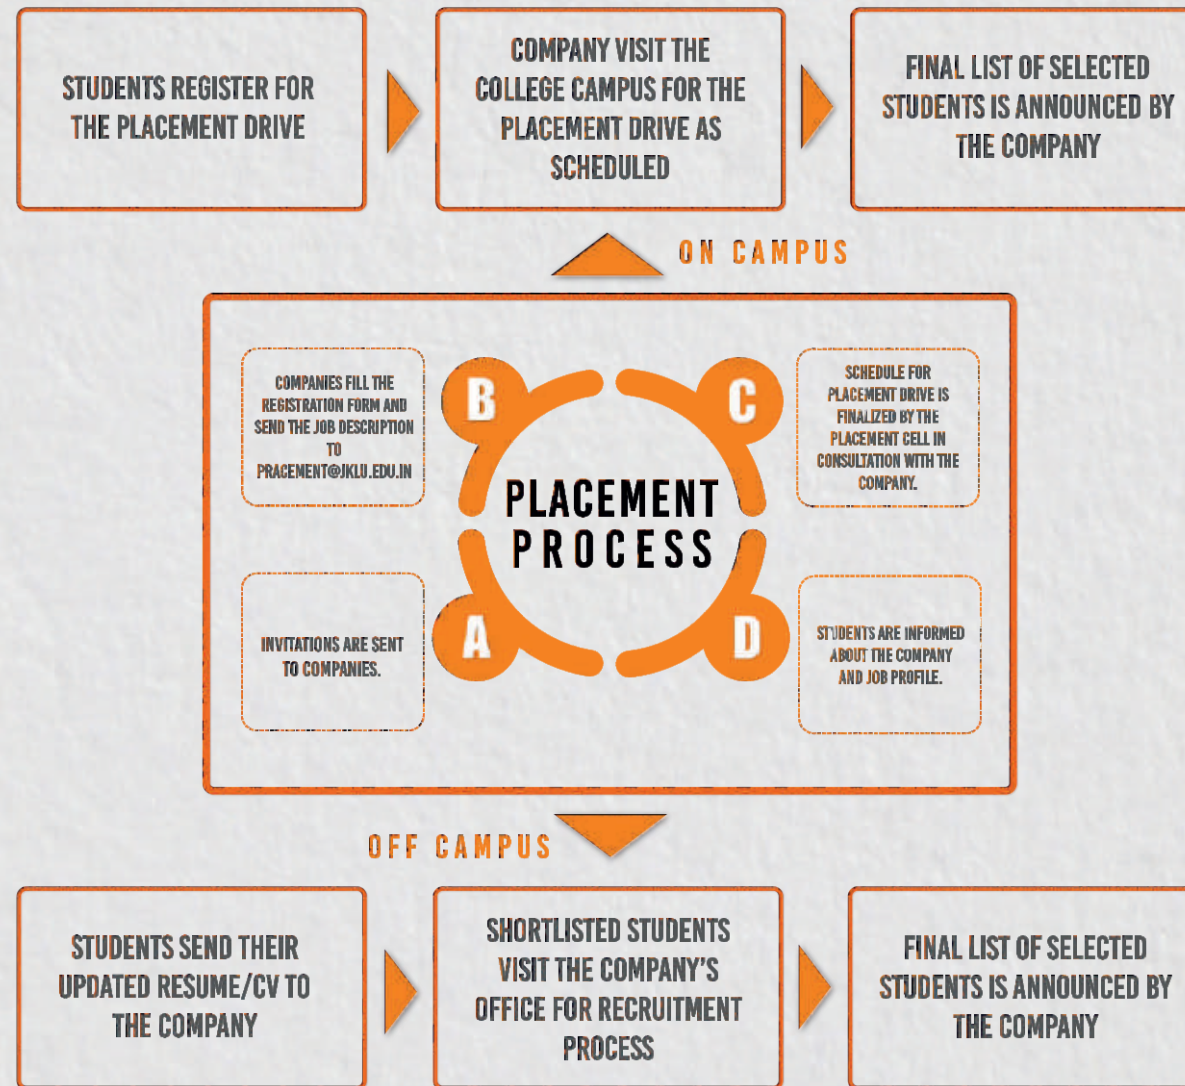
STUDENTS REGISTER FOR THE PLACEMENT DRIVE

COMPANY VISIT THE COLLEGE CAMPUS FOR THE PLACEMENT DRIVE AS SCHEDULED

FINAL LIST OF SELECTED STUDENTS IS ANNOUNCED BY THE COMPANY

ON CAMPUS

COMPANIES FILL THE REGISTRATION FORM AND SEND THE JOB DESCRIPTION TO PRACEMENT@JKLU.EDU.IN

B

C

SCHEDULE FOR PLACEMENT DRIVE IS FINALIZED BY THE PLACEMENT CELL IN CONSULTATION WITH THE COMPANY.

PLACEMENT PROCESS

INVITATIONS ARE SENT TO COMPANIES.

A

D

STUDENTS ARE INFORMED ABOUT THE COMPANY AND JOB PROFILE.

OFF CAMPUS

STUDENTS SEND THEIR UPDATED RESUME/CV TO THE COMPANY

SHORTLISTED STUDENTS VISIT THE COMPANY'S OFFICE FOR RECRUITMENT PROCESS

FINAL LIST OF SELECTED STUDENTS IS ANNOUNCED BY THE COMPANY